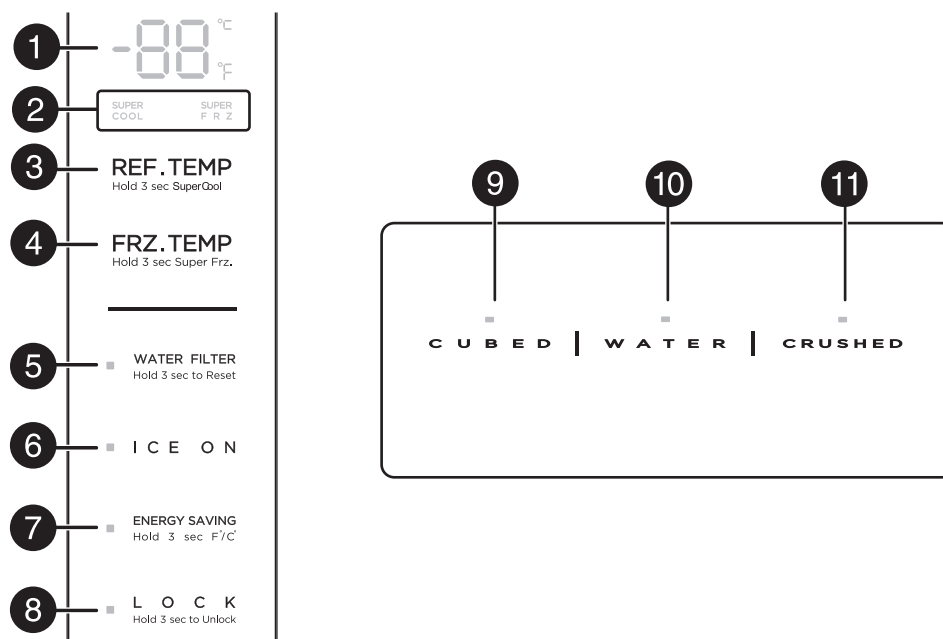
1
-88 °C °F

2
SUPER COOL SUPER FRZ

3
REF.TEMP
Hold 3 sec SuperCool

4
FRZ.TEMP
Hold 3 sec Super Frz.

5
WATER FILTER
Hold 3 sec to Reset

6
ICE ON

7
ENERGY SAVING
Hold 3 sec F°/C°

8
LOCK
Hold 3 sec to Unlock

9
10
11

CUBED | WATER | CRUSHED